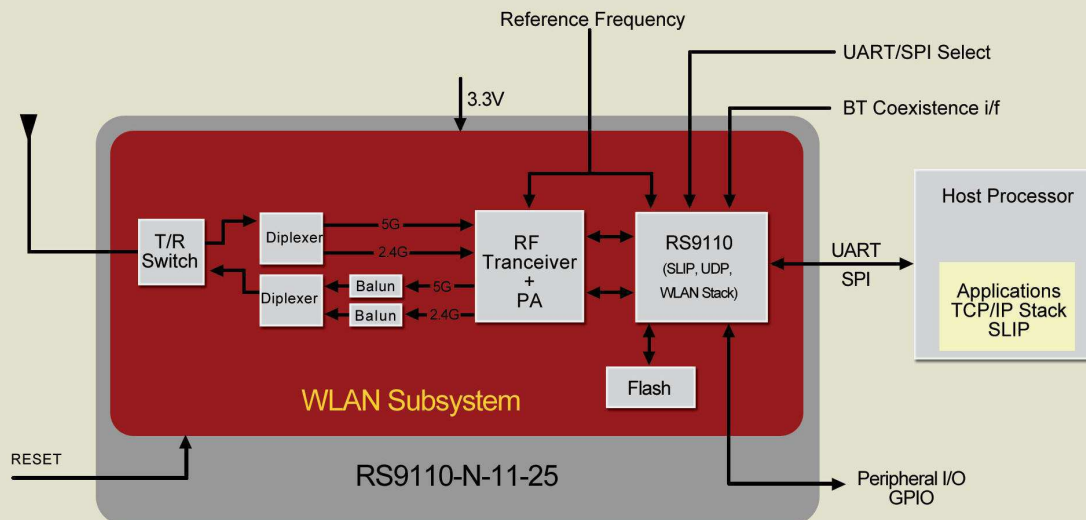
Reference Frequency

UART/SPI Select

BT Coexistence i/f

3.3V

T/R Switch

Diplexer

5G

2.4G

Diplexer

Balun

5G

Balun

2.4G

RF Tranceiver + PA

RS9110 (SLIP, UDP, WLAN Stack)

UART

SPI

Host Processor

Applications TCP/IP Stack SLIP

Flash

WLAN Subsystem

RESET

RS9110-N-11-25

Peripheral I/O GPIO